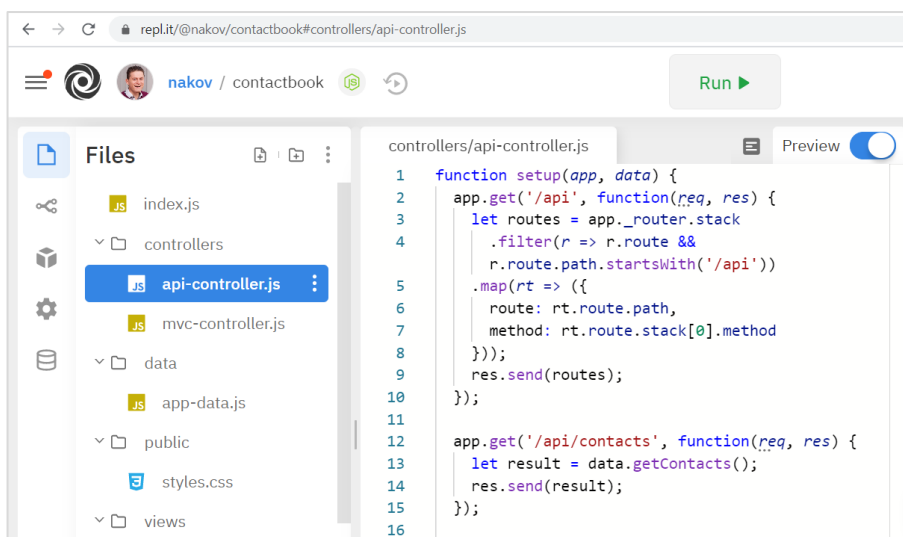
repl.it/@nakov/contactbook#controllers/api-controller.js

nakov / contactbook

Run ▶

Files

JS index.js
controllers
JS api-controller.js
JS mvc-controller.js
data
JS app-data.js
public
styles.css
views

controllers/api-controller.js

Preview

```
1  function setup(app, data) {
2    app.get('/api', function(req, res) {
3      let routes = app._router.stack
4        .filter(r => r.route &&
           r.route.path.startsWith('/api'))
5      .map(rt => ({
6        route: rt.route.path,
7        method: rt.route.stack[0].method
8      }));
9      res.send(routes);
10   });
11
12   app.get('/api/contacts', function(req, res) {
13     let result = data.getContacts();
14     res.send(result);
15   });
16
```